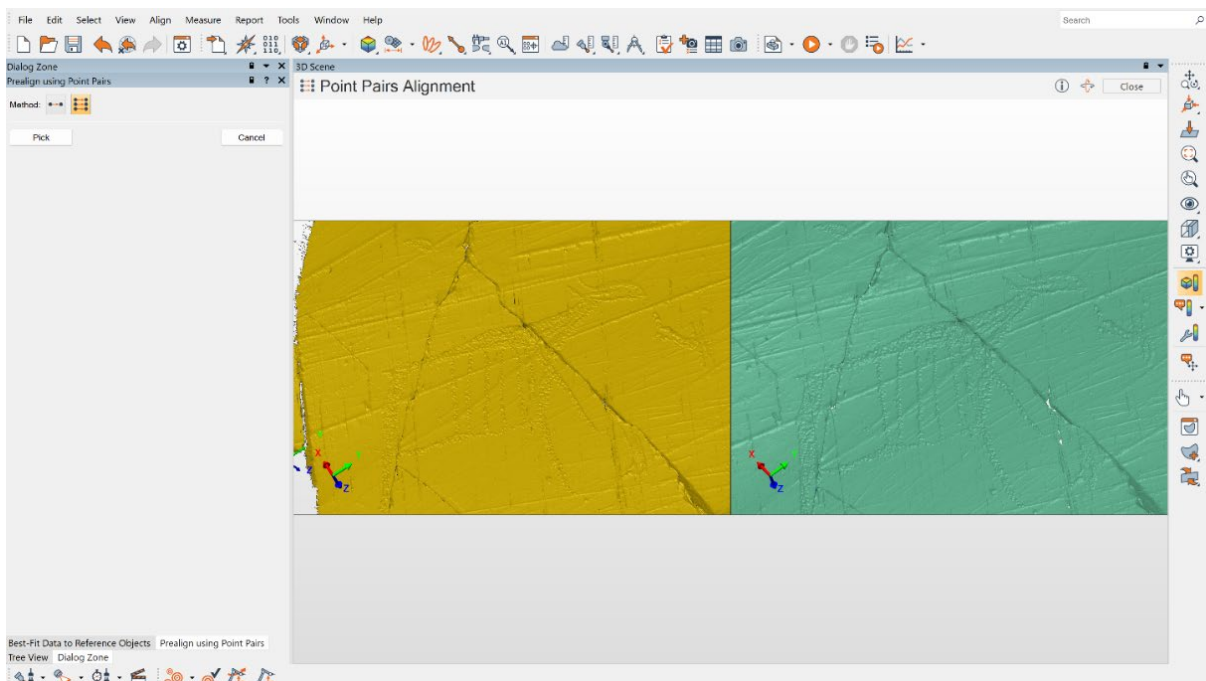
File Edit Select View Align Measure Report Tools Window Help

Search

Dialog Zone

Prealign using Point Pairs

Method:

Pick

Cancel

3D Scene

Point Pairs Alignment

Close

X Y Z

X Y Z

Best-Fit Data to Reference Objects Prealign using Point Pairs

Tree View Dialog Zone